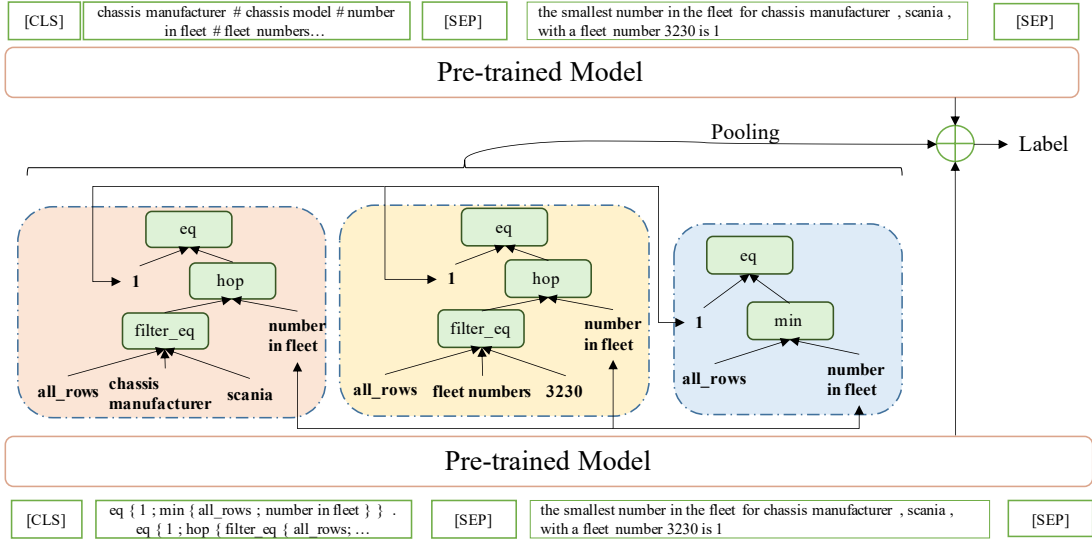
[CLS] chassis manufacturer # chassis model # number in fleet # fleet numbers… [SEP] the smallest number in the fleet for chassis manufacturer , scania , with a fleet number 3230 is 1 [SEP]

Pre-trained Model

Pooling

Label

eq
1
hop
filter_eq
number in fleet
all_rows
chassis manufacturer
scania

eq
1
hop
filter_eq
number in fleet
all_rows
fleet numbers
3230

eq
1
min
all_rows
number in fleet

Pre-trained Model

[CLS] eq { 1 ; min { all_rows ; number in fleet } } . eq { 1 ; hop { filter_eq { all_rows; … [SEP] the smallest number in the fleet for chassis manufacturer , scania , with a fleet number 3230 is 1 [SEP]